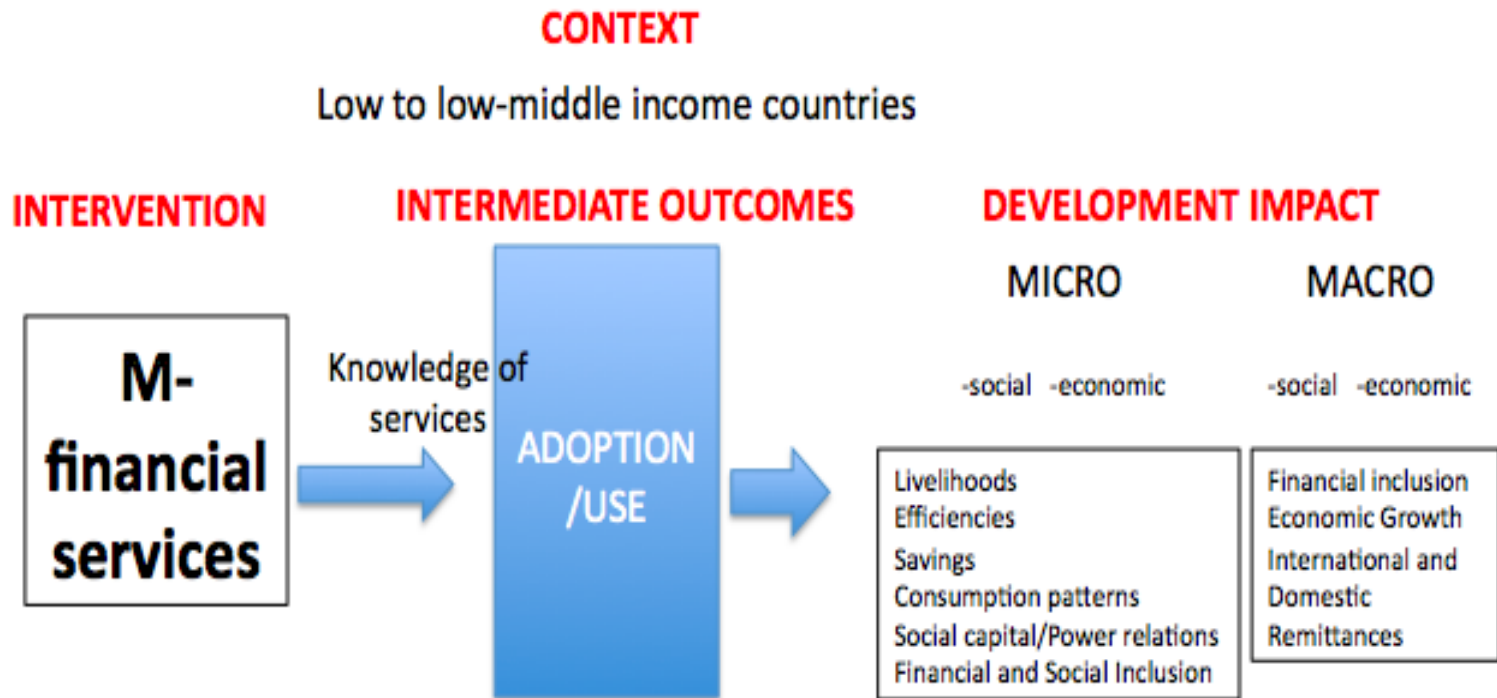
CONTEXT

Low to low-middle income countries

INTERVENTION

INTERMEDIATE OUTCOMES

DEVELOPMENT IMPACT

MICRO

MACRO

M-financial services

Knowledge of services

ADOPTION /USE

-social -economic

-social -economic

Livelihoods
Efficiencies
Savings
Consumption patterns
Social capital/Power relations
Financial and Social Inclusion

Financial inclusion
Economic Growth
International and Domestic Remittances